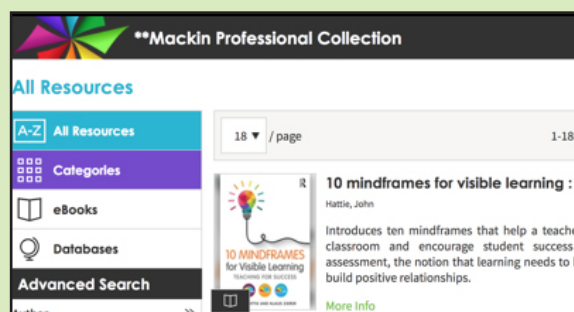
**Mackin Professional Collection

All Resources

A-Z All Resources

Categories

eBooks

Databases

Advanced Search

18 ▼ / page

1-18

10 mindframes for visible learning :

Hattie, John

Introduces ten mindframes that help a teache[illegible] classroom and encourage student success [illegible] assessment, the notion that learning needs to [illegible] build positive relationships.

More Info

R

10 MINDFRAMES for Visible Learning

TEACHING FOR SUCCESS